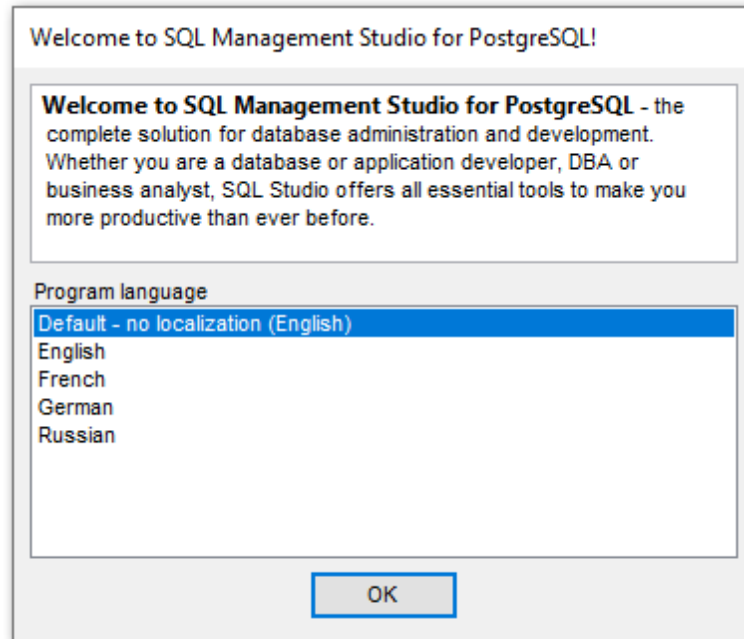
Welcome to SQL Management Studio for PostgreSQL!

**Welcome to SQL Management Studio for PostgreSQL** - the complete solution for database administration and development. Whether you are a database or application developer, DBA or business analyst, SQL Studio offers all essential tools to make you more productive than ever before.

Program language

Default - no localization (English)
English
French
German
Russian

OK